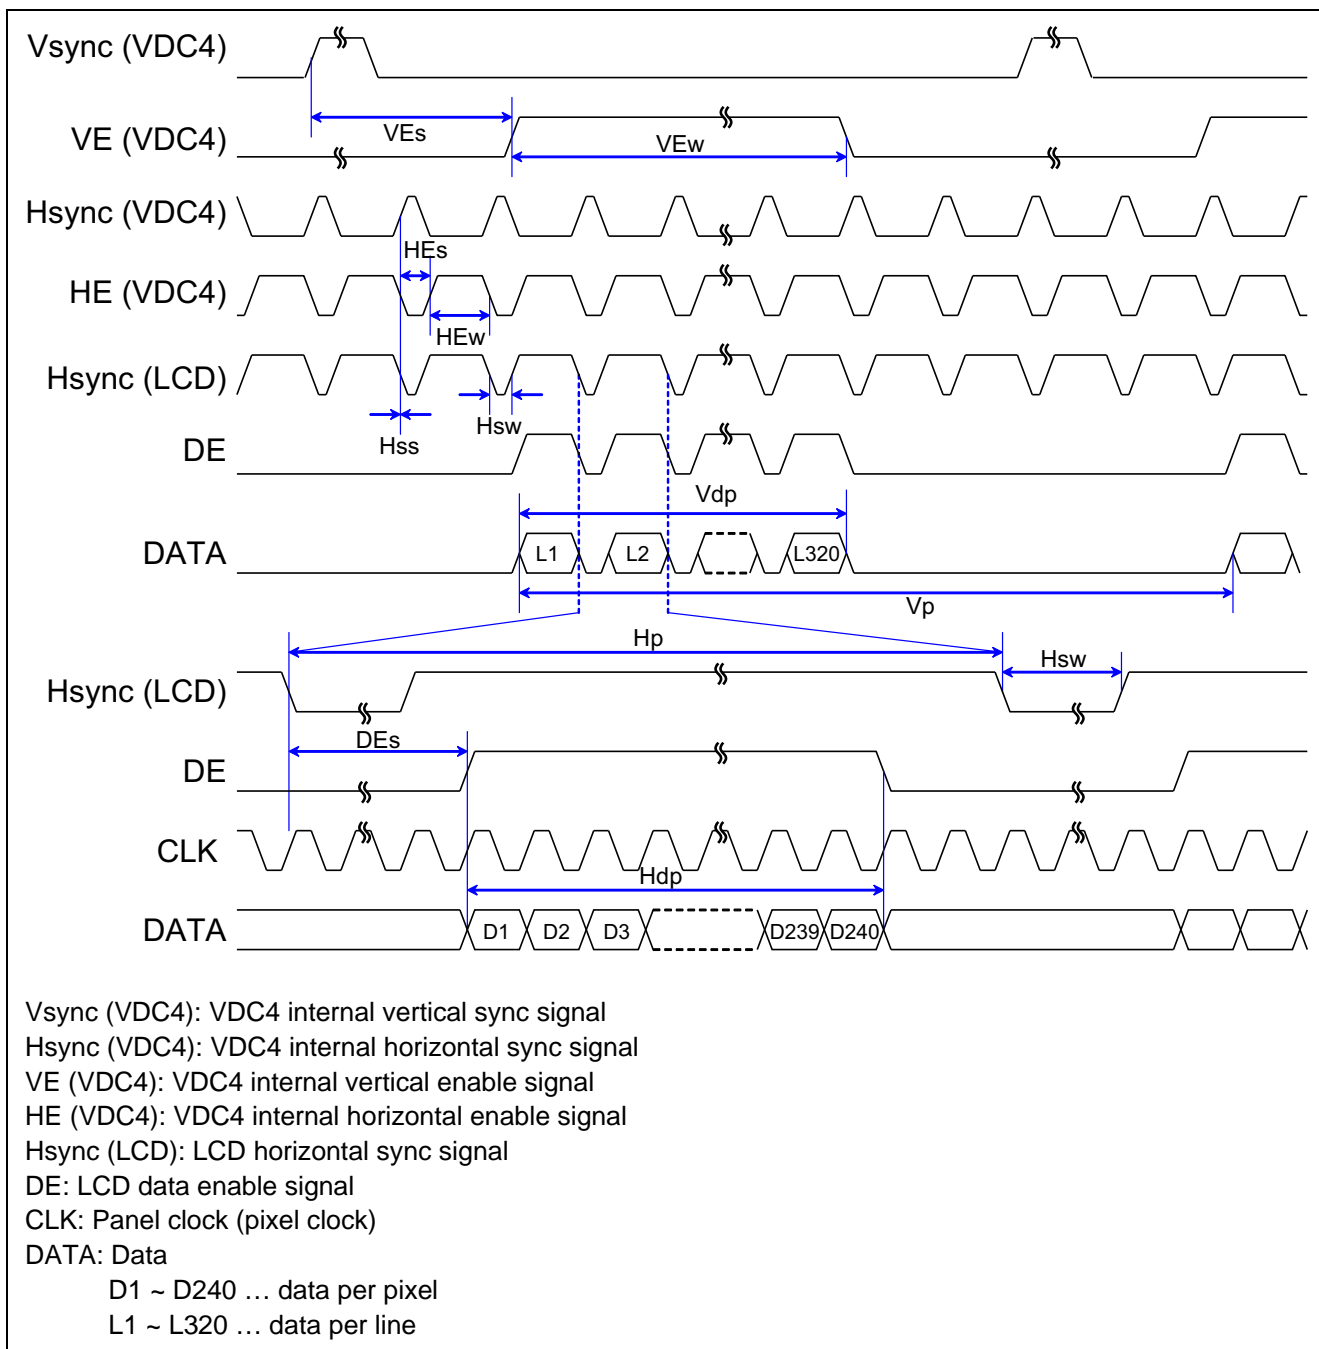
Vsync (VDC4)

VE (VDC4)

VEs

VEw

Hsync (VDC4)

HEs

HE (VDC4)

HEw

Hsync (LCD)

Hss

Hsw

DE

Vdp

DATA

L1

L2

L320

Vp

Hp

Hsw

Hsync (LCD)

DEs

DE

CLK

Hdp

DATA

D1

D2

D3

D239

D240

Vsync (VDC4): VDC4 internal vertical sync signal
Hsync (VDC4): VDC4 internal horizontal sync signal
VE (VDC4): VDC4 internal vertical enable signal
HE (VDC4): VDC4 internal horizontal enable signal
Hsync (LCD): LCD horizontal sync signal
DE: LCD data enable signal
CLK: Panel clock (pixel clock)
DATA: Data
D1 ~ D240 … data per pixel
L1 ~ L320 … data per line